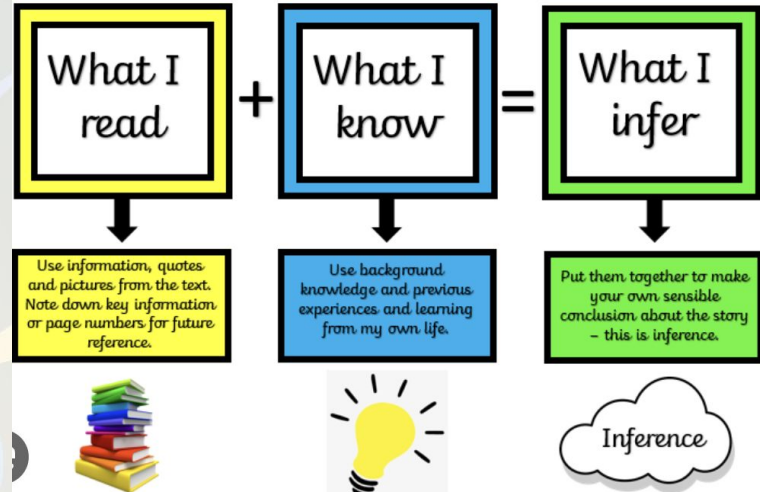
What I read

+

What I know

=

What I infer

Use information, quotes and pictures from the text. Note down key information or page numbers for future reference.

Use background knowledge and previous experiences and learning from my own life.

Put them together to make your own sensible conclusion about the story – this is inference.

Inference